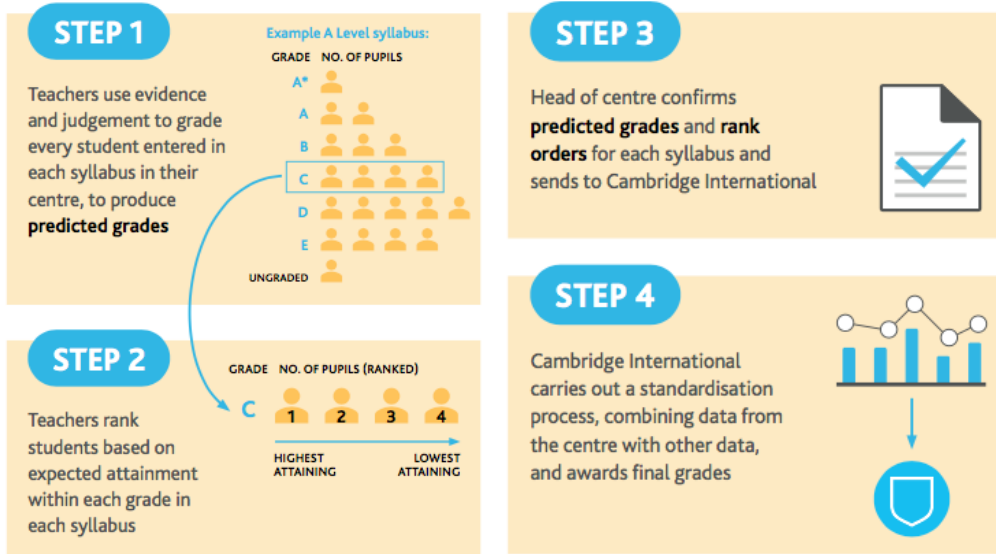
STEP 1

Teachers use evidence and judgement to grade every student entered in each syllabus in their centre, to produce **predicted grades**

Example A Level syllabus:

| GRADE | NO. OF PUPILS |
|---|---|
| A* | |
| A | |
| B | |
| C | |
| D | |
| E | |
| UNGRADED | |

STEP 2

Teachers rank students based on expected attainment within each grade in each syllabus

GRADE NO. OF PUPILS (RANKED)

C 1 2 3 4

HIGHEST ATTAINING

LOWEST ATTAINING

STEP 3

Head of centre confirms **predicted grades** and **rank orders** for each syllabus and sends to Cambridge International

STEP 4

Cambridge International carries out a standardisation process, combining data from the centre with other data, and awards final grades